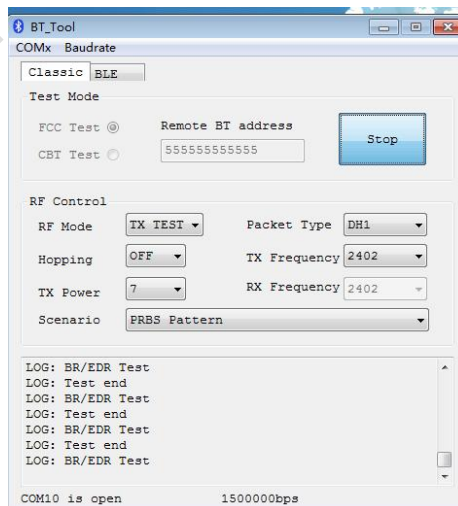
BT_Tool
COMx Baudrate
Classic BLE
Test Mode
FCC Test
CBT Test
Remote BT address
555555555555
Stop
RF Control
RF Mode TX TEST
Packet Type DH1
Hopping OFF
TX Frequency 2402
TX Power 7
RX Frequency 2402
Scenario PRBS Pattern
LOG: BR/EDR Test
LOG: Test end
LOG: BR/EDR Test
LOG: Test end
LOG: BR/EDR Test
LOG: Test end
LOG: BR/EDR Test
COM10 is open 1500000bps